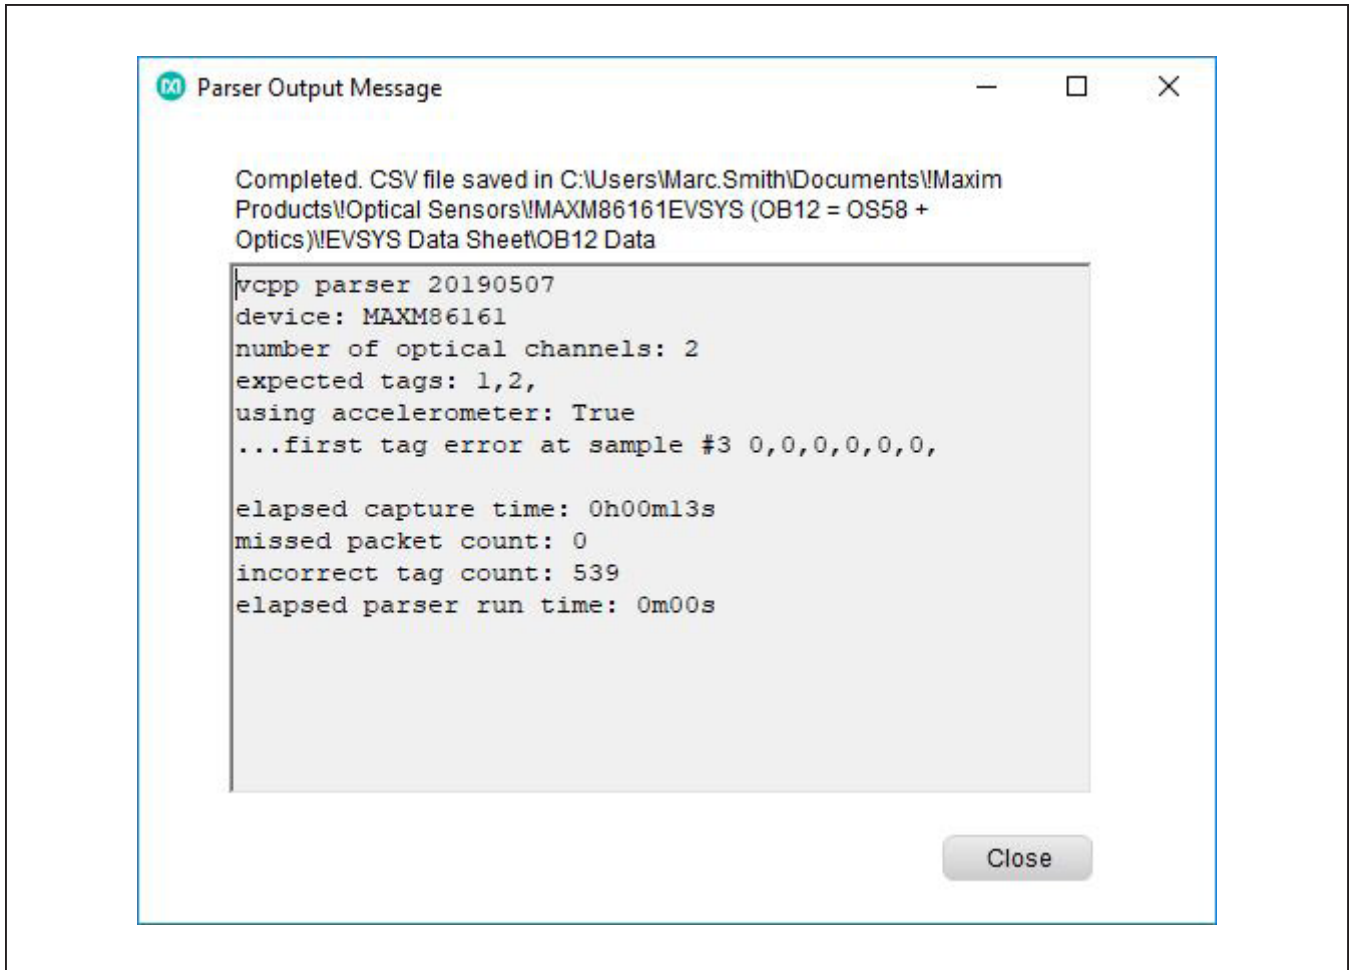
Parser Output Message

Completed. CSV file saved in C:\Users\Marc.Smith\Documents\!Maxim Products\!Optical Sensors\!MAXM86161EVSYS (OB12 = OS58 + Optics)\!EVSYS Data Sheet\OB12 Data

vcpp parser 20190507
device: MAXM86161
number of optical channels: 2
expected tags: 1,2,
using accelerometer: True
...first tag error at sample #3 0,0,0,0,0,0,

elapsed capture time: 0h00m13s
missed packet count: 0
incorrect tag count: 539
elapsed parser run time: 0m00s

Close